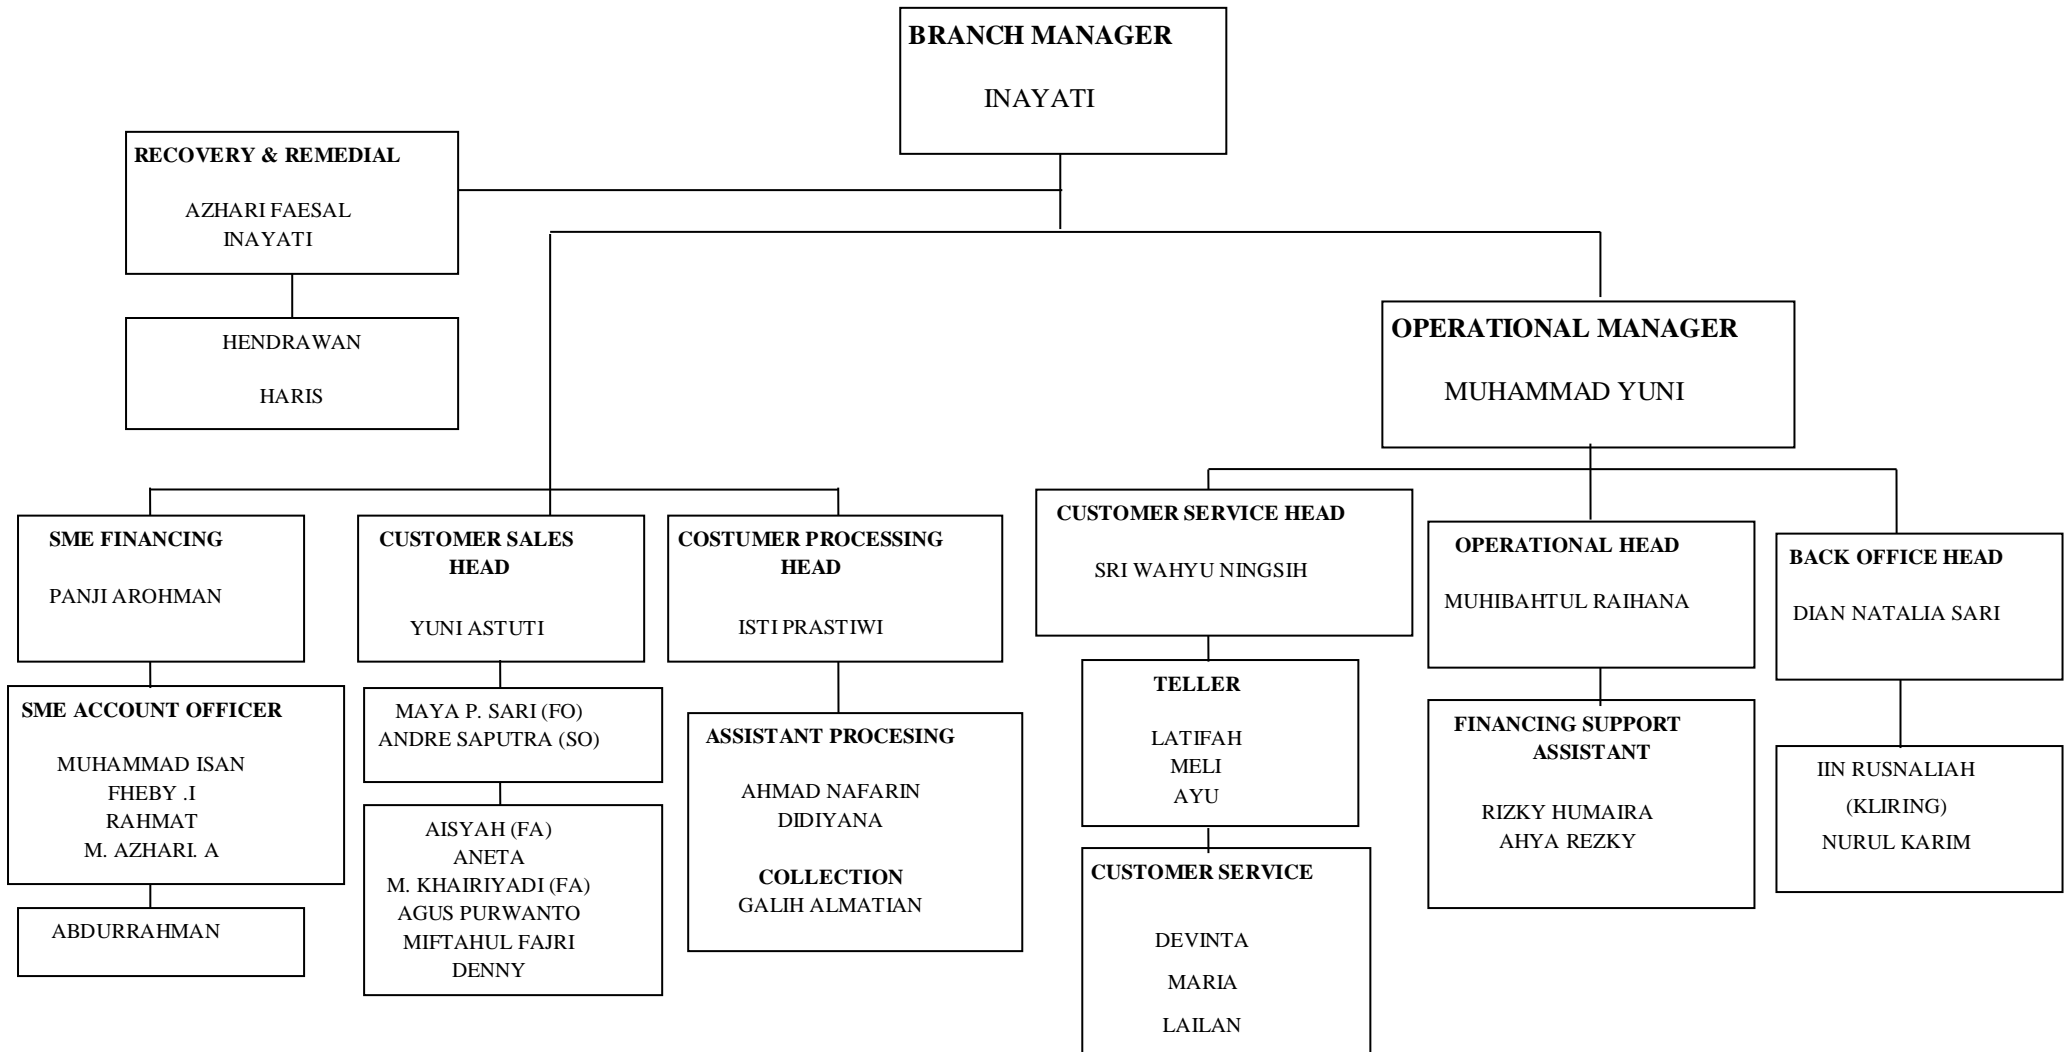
BRANCH MANAGER

INAYATI

RECOVERY & REMEDIAL

AZHARI FAESAL
INAYATI

HENDRAWAN

HARIS

OPERATIONAL MANAGER

MUHAMMAD YUNI

SME FINANCING

PANJI AROHMAN

SME ACCOUNT OFFICER

MUHAMMAD ISAN
FHEBY .I
RAHMAT
M. AZHARI. A

ABDURRAHMAN

CUSTOMER SALES HEAD

YUNI ASTUTI

MAYA P. SARI (FO)
ANDRE SAPUTRA (SO)

AISYAH (FA)
ANETA
M. KHAIRIYADI (FA)
AGUS PURWANTO
MIFTAHUL FAJRI
DENNY

COSTUMER PROCESSING HEAD

ISTI PRASTIWI

ASSISTANT PROCESING

AHMAD NAFARIN
DIDIYANA

COLLECTION
GALIH ALMATIAN

CUSTOMER SERVICE HEAD

SRI WAHYU NINGSIH

TELLER

LATIFAH
MELI
AYU

CUSTOMER SERVICE

DEVINTA

MARIA

LAILAN

OPERATIONAL HEAD

MUHIBAHTUL RAIHANA

FINANCING SUPPORT ASSISTANT

RIZKY HUMAIRA
AHYA REZKY

BACK OFFICE HEAD

DIAN NATALIA SARI

IIN RUSNALIAH
(KLIRING)
NURUL KARIM